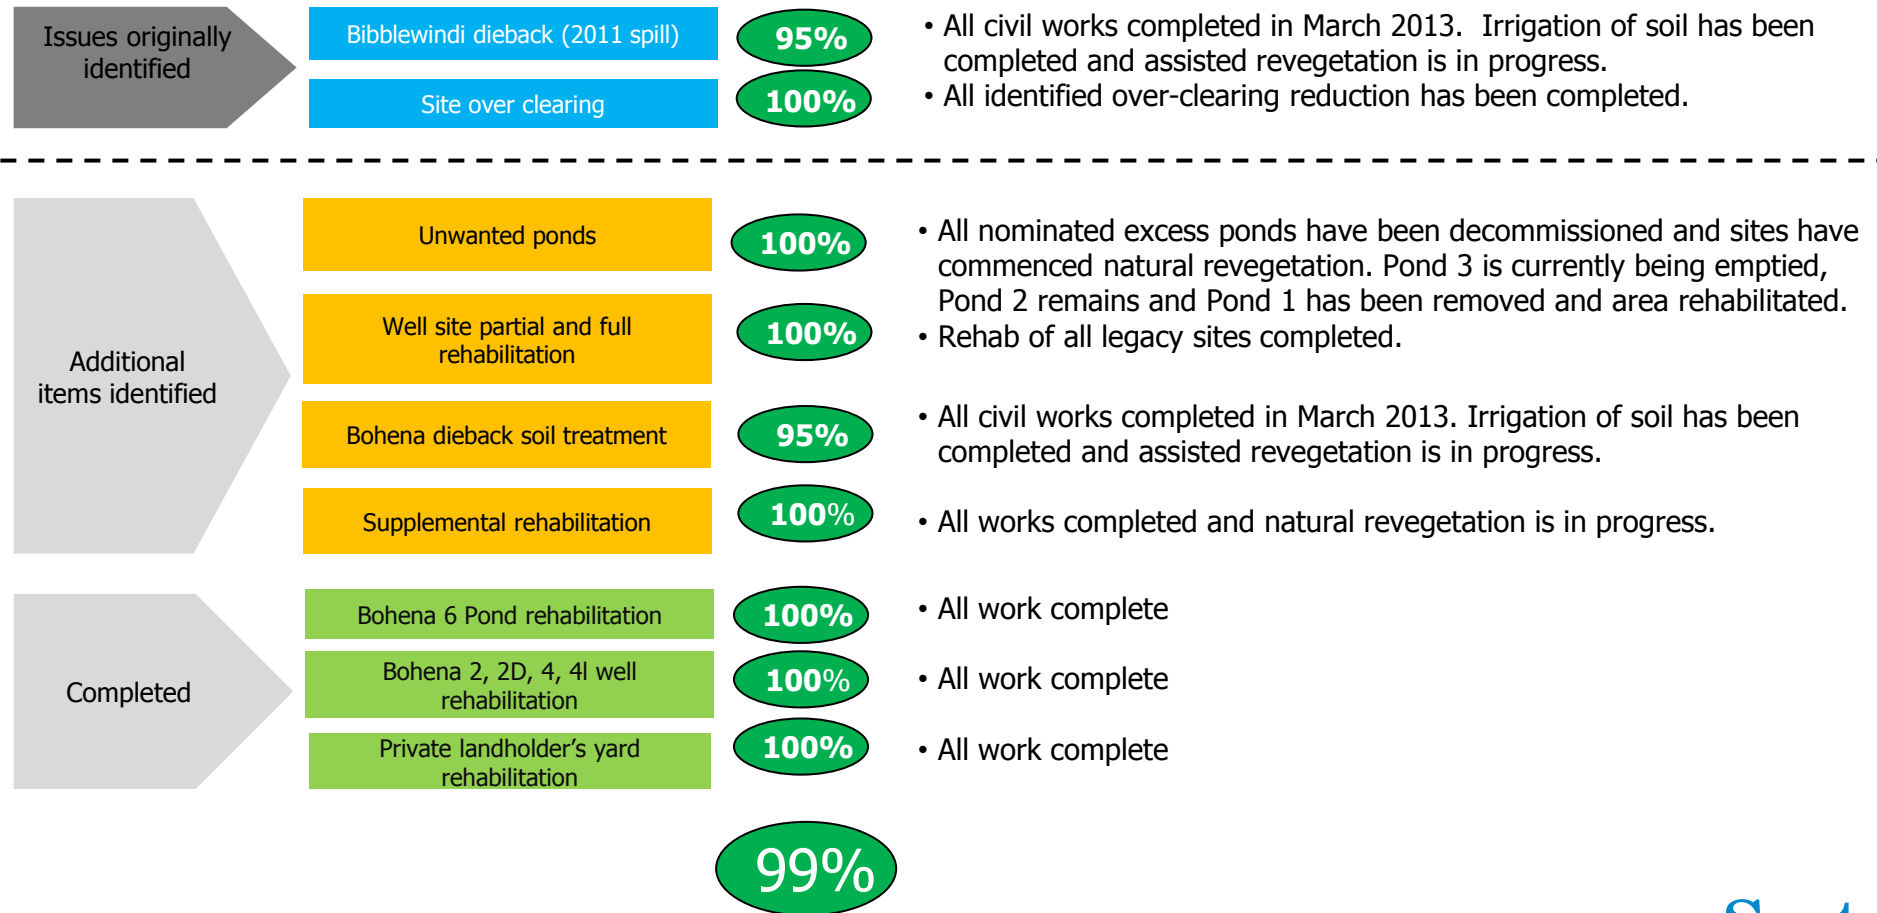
Issues originally identified

Bibblewindi dieback (2011 spill)

95%

- All civil works completed in March 2013. Irrigation of soil has been completed and assisted revegetation is in progress.

Site over clearing

100%

- All identified over-clearing reduction has been completed.

Additional items identified

Unwanted ponds

100%

- All nominated excess ponds have been decommissioned and sites have commenced natural revegetation. Pond 3 is currently being emptied, Pond 2 remains and Pond 1 has been removed and area rehabilitated.

Well site partial and full rehabilitation

100%

- Rehab of all legacy sites completed.

Bohena dieback soil treatment

95%

- All civil works completed in March 2013. Irrigation of soil has been completed and assisted revegetation is in progress.

Supplemental rehabilitation

100%

- All works completed and natural revegetation is in progress.

Completed

Bohena 6 Pond rehabilitation

100%

- All work complete

Bohena 2, 2D, 4, 4l well rehabilitation

100%

- All work complete

Private landholder's yard rehabilitation

100%

- All work complete

99%

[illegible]